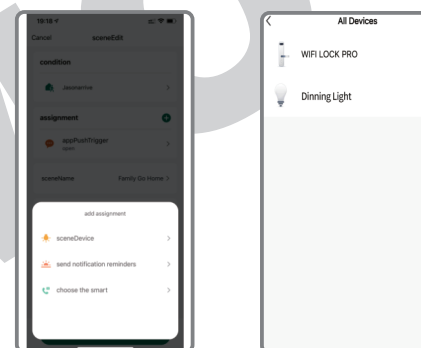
Cancel sceneEdit

condition

Jasmine

assignment

appPushTrigger
open

sceneName Family Go Home >

add assignment

sceneDevice

send notification reminders

choose the smart

All Devices

WIFI LOCK PRO

Dinning Light